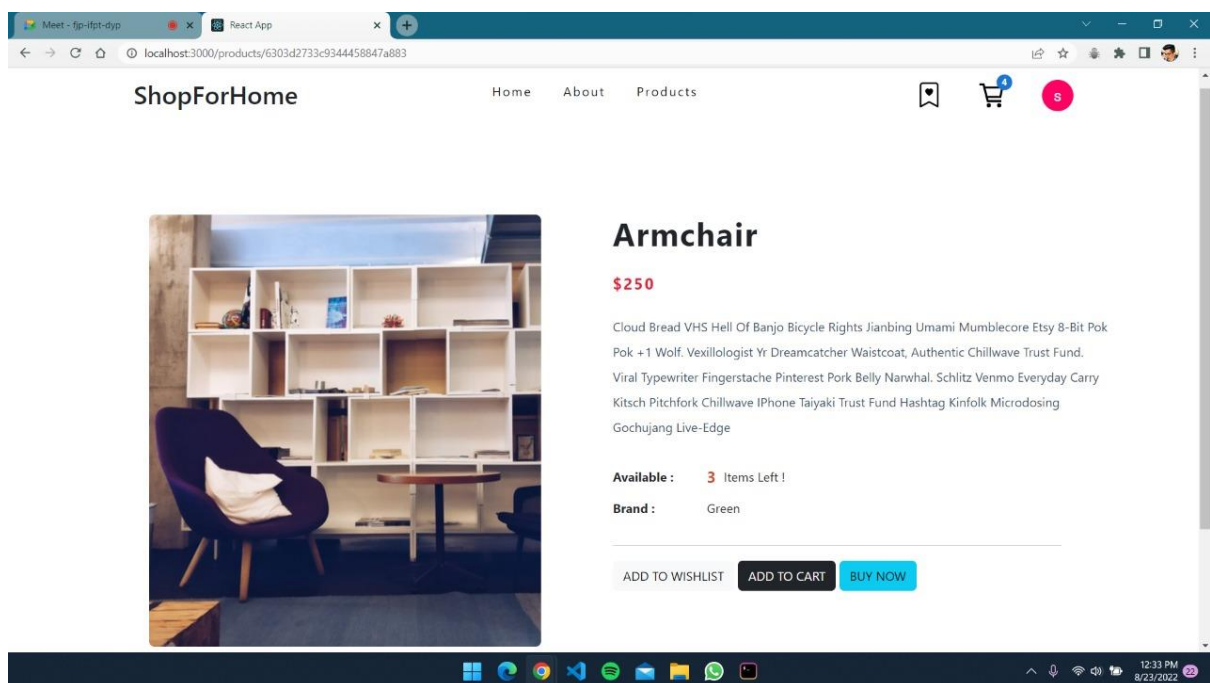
Meet - fjp-ifpt-dyp
React App

localhost:3000/products/6303d2733c9344458847a883

ShopForHome

Home About Products

4

S

Armchair

$250

Cloud Bread VHS Hell Of Banjo Bicycle Rights Jianbing Umami Mumblecore Etsy 8-Bit Pok Pok +1 Wolf. Vexillologist Yr Dreamcatcher Waistcoat, Authentic Chillwave Trust Fund. Viral Typewriter Fingerstache Pinterest Pork Belly Narwhal. Schlitz Venmo Everyday Carry Kitsch Pitchfork Chillwave IPhone Taiyaki Trust Fund Hashtag Kinfolk Microdosing Gochujang Live-Edge

Available : 3 Items Left !

Brand : Green

ADD TO WISHLIST ADD TO CART BUY NOW

12:33 PM
8/23/2022
22